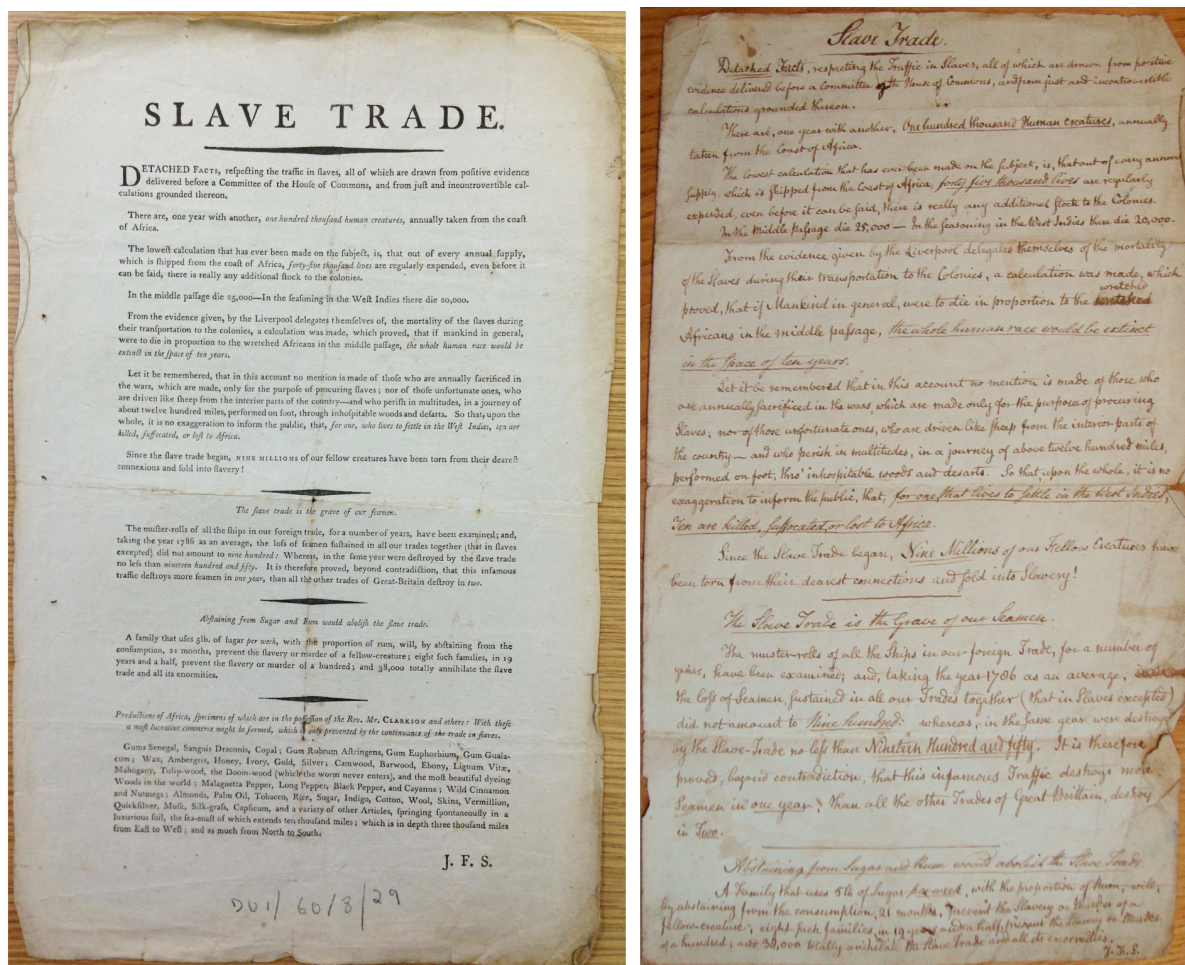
SLAVE TRADE.

DETACHED FACTS, refpecting the traffic in flaves, all of which are drawn from pofitive evidence delivered before a Committee of the Houfe of Commons, and from juft and incontrovertible calculations grounded thereon.

There are, one year with another, one hundred thoufand human creatures, annually taken from the coaft of Africa.

The loweft calculation that has ever been made on the fubject, is, that out of every annual fupply, which is fhipped from the coaft of Africa, forty-five thoufand lives are regularly expended, even before it can be faid, there is really any additional ftock to the colonies.

In the middle paffage die 25,000—In the feafoning in the Weft Indies there die 20,000.

From the evidence given, by the Liverpool delegates themfelves of, the mortality of the flaves during their tranfportation to the colonies, a calculation was made, which proved, that if mankind in general, were to die in proportion to the wretched Africans in the middle paffage, the whole human race would be extinct in the fpace of ten years.

Let it be remembered, that in this account no mention is made of thofe who are annually facrificed in the wars, which are made, only for the purpofe of procuring flaves; nor of thofe unfortunate ones, who are driven like fheep from the interior parts of the country—and who perifh in multitudes, in a journey of about twelve hundred miles, performed on foot, through inhofpitable woods and defarts. So that, upon the whole, it is no exaggeration to inform the public, that, for one, who lives to fettle in the Weft Indies, ten are killed, fuffocated, or loft to Africa.

Since the flave trade began, NINE MILLIONS of our fellow creatures have been torn from their deareft connexions and fold into flavery!

The flave trade is the grave of our feamen.

The mufter-rolls of all the fhips in our foreign trade, for a number of years, have been examined; and, taking the year 1786 as an average, the lofs of feamen fuftained in all our trades together (that in flaves excepted) did not amount to nine hundred: Whereas, in the fame year were deftroyed by the flave trade no lefs than nineteen hundred and fifty. It is therefore proved, beyond contradiction, that this infamous traffic deftroys more feamen in one year, than all the other trades of Great-Britain deftroy in two.

Abftaining from Sugar and Rum would abolifh the flave trade.

A family that ufes 5lb. of fugar per week, with the proportion of rum, will, by abftaining from the confumption, 21 months, prevent the flavery or murder of a fellow-creature; eight fuch families, in 19 years and a half, prevent the flavery or murder of a hundred; and 38,000 totally annihilate the flave trade and all its enormities.

Productions of Africa, fpecimens of which are in the poffeffion of the Rev. Mr. CLARKSON and others: With thefe a moft lucrative commerce might be formed, which is only prevented by the continuance of the trade in flaves.

Gums Senegal, Sanguis Draconis, Copal; Gum Rubrum Aftringens, Gum Euphorbium, Gum Guaiacum; Wax, Ambergris, Honey, Ivory, Gold, Silver; Camwood, Barwood, Ebony, Lignum Vitæ, Mahogany, Tulip-wood, the Doom-wood (which the worm never enters), and the moft beautiful dyeing Woods in the world; Malaguetta Pepper, Long Pepper, Black Pepper, and Cayenne; Wild Cinnamon and Nutmegs; Almonds, Palm Oil, Tobacco, Rice, Sugar, Indigo, Cotton, Wool, Skins, Vermillion, Quickfilver, Mufk, Silk-grafs, Capficum, and a variety of other Articles, fpringing fpontaneoufly in a luxurious foil, the fea-coaft of which extends ten thoufand miles; which is in depth three thoufand miles from Eaft to Weft; and as much from North to South.

J. F. S.

D01/60/8/29

Slave Trade.

Detached Facts, respecting the Traffic in Slaves, all of which are drawn from positive evidence delivered before a Committee of the House of Commons, and from just and incontrovertible calculations grounded thereon.

There are, one year with another, One hundred thousand human creatures, annually taken from the Coast of Africa.

The lowest calculation that has ever been made on the subject, is, that out of every annual supply, which is shipped from the Coast of Africa, forty five thousand lives are regularly expended, even before it can be said, there is really any additional stock to the Colonies.

In the Middle passage die 25,000 — In the seasoning in the West Indies there die 20,000.

From the evidence given by the Liverpool delegates themselves of the mortality of the Slaves during their transportation to the Colonies, a calculation was made, which proved, that if Mankind in general, were to die in proportion to the wretched Africans in the middle passage, the whole human race would be extinct in the space of ten years.

Let it be remembered that in this account no mention is made of those who are annually sacrificed in the wars, which are made only for the purpose of procuring Slaves; nor of those unfortunate ones, who are driven like sheep from the interior parts of the country — and who perish in multitudes, in a journey of above twelve hundred miles, performed on foot, thro' inhospitable woods and deserts. So that, upon the whole, it is no exaggeration to inform the public, that, for one that lives to settle in the West Indies, Ten are killed, suffocated, or lost to Africa.

Since the Slave Trade began, Nine Millions of our Fellow Creatures have been torn from their dearest connections and sold into Slavery!

The Slave Trade is the Grave of our Seamen.

The muster-rolls of all the Ships in our foreign Trade, for a number of years, have been examined; and, taking the year 1786 as an average, the Loss of Seamen sustained in all our Trades together (that in Slaves excepted) did not amount to Nine hundred: whereas, in the same year were destroyed by the Slave-Trade no less than Nineteen Hundred and fifty. It is therefore proved, beyond contradiction, that this infamous Traffic destroys more Seamen in one year, than all the other Trades of Great Britain, destroy in Two.

Abstaining from Sugar and Rum would abolish the Slave Trade.

A Family that uses 5lb of Sugar per week, with the proportion of Rum, will, by abstaining from the consumption, 21 months, prevent the Slavery or Murder of a fellow-creature; eight such families, in 19 years and a half, prevent the Slavery or Murder of a hundred; and 38,000 totally annihilate the Slave Trade and all its enormities.

J. F. S.